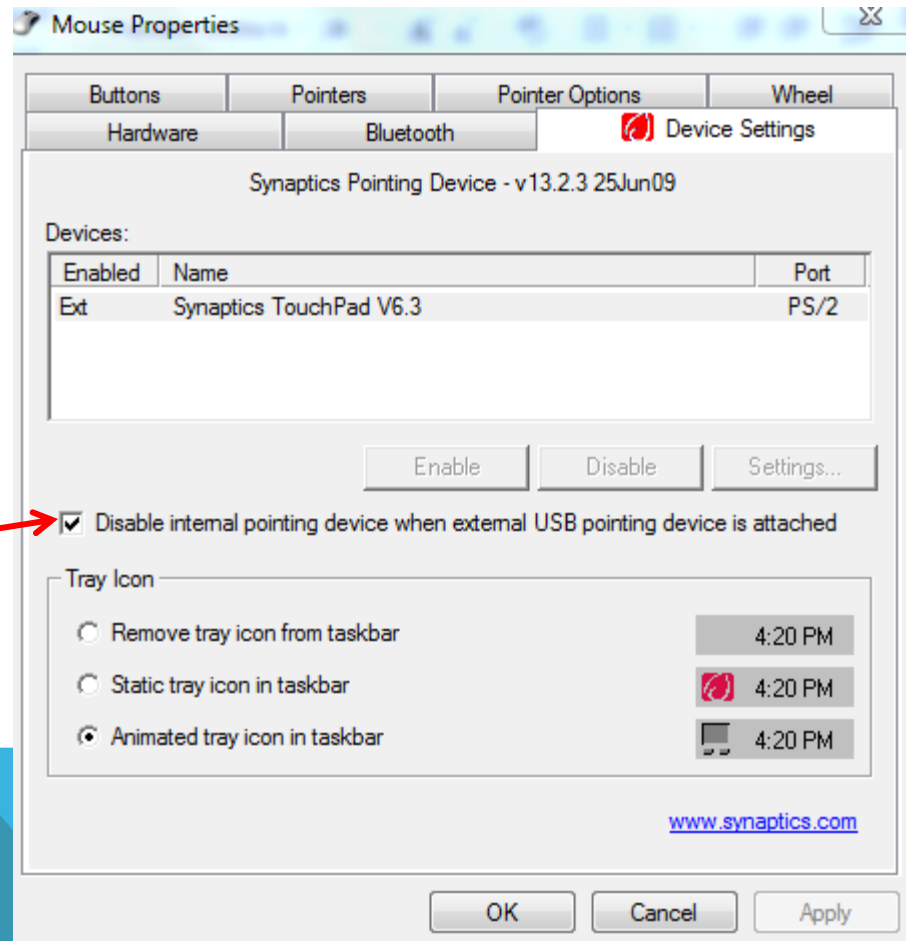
Mouse Properties

Buttons
Pointers
Pointer Options
Wheel
Hardware
Bluetooth
Device Settings

Synaptics Pointing Device - v13.2.3 25Jun09

Devices:

| Enabled | Name | Port |
|---|---|---|
| Ext | Synaptics TouchPad V6.3 | PS/2 |

Enable
Disable
Settings...

Disable internal pointing device when external USB pointing device is attached

Tray Icon

Remove tray icon from taskbar
4:20 PM
Static tray icon in taskbar
4:20 PM
Animated tray icon in taskbar
4:20 PM

www.synaptics.com

OK
Cancel
Apply